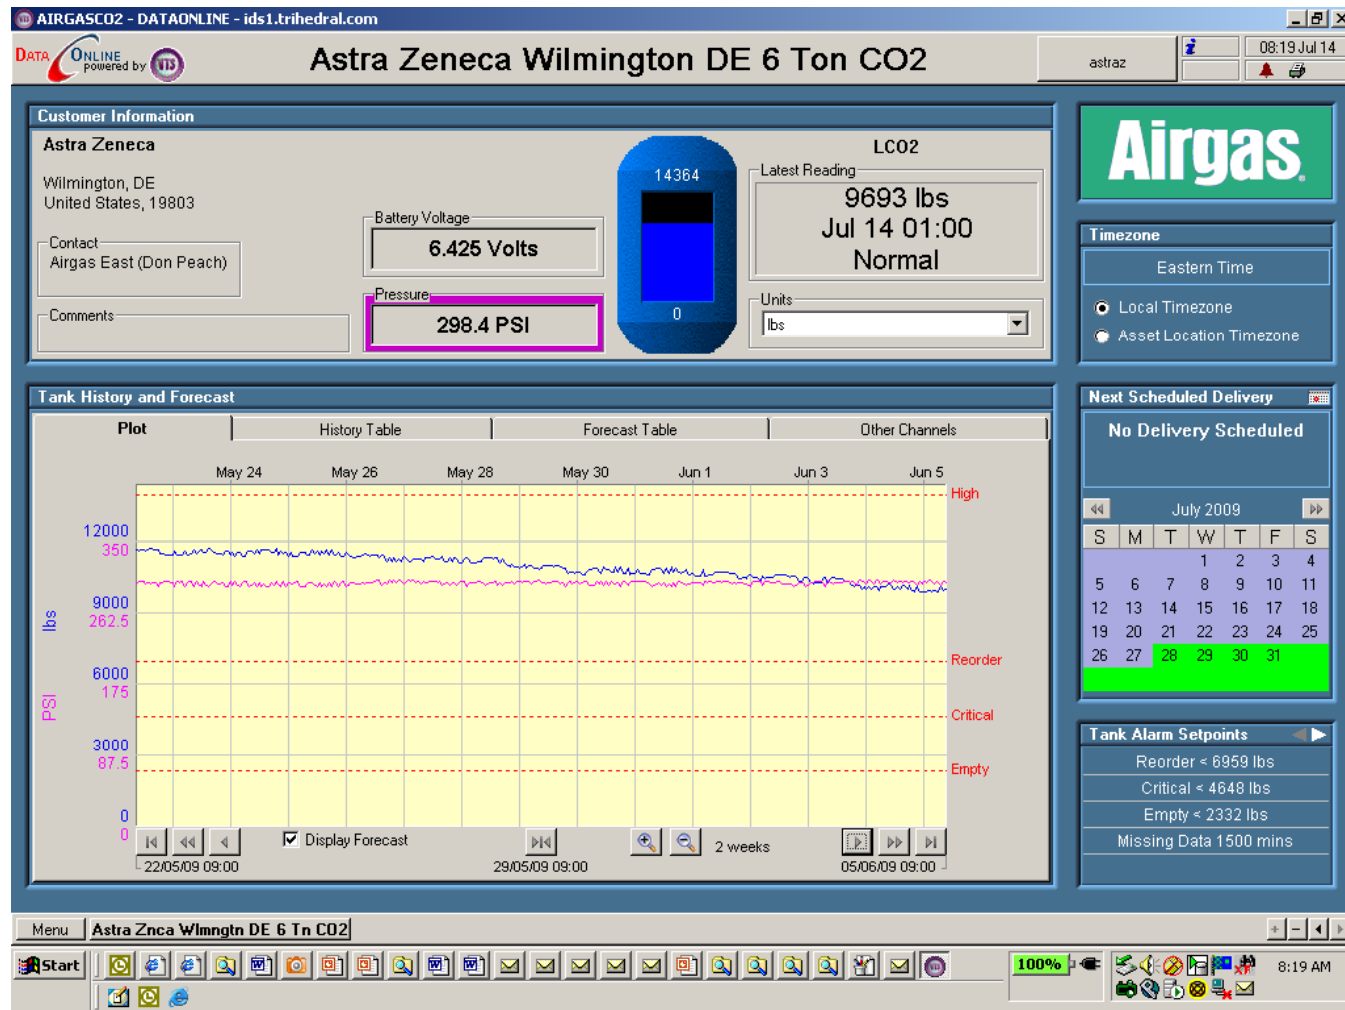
AIRGASCO2 - DATAONLINE - ids1.trihedral.com

DATA ONLINE powered by VTS

Astra Zeneca Wilmington DE 6 Ton CO2

astraz

08:19 Jul 14

Customer Information

Astra Zeneca

Wilmington, DE
United States, 19803

Contact
Airgas East (Don Peach)

Comments

Battery Voltage
6.425 Volts

Pressure
298.4 PSI

14364

0

LCO2

Latest Reading
9693 lbs
Jul 14 01:00
Normal

Units
lbs

Airgas.

Timezone
Eastern Time
Local Timezone
Asset Location Timezone

Tank History and Forecast

| Plot | History Table | Forecast Table | Other Channels |
|---|---|---|---|

May 24 May 26 May 28 May 30 Jun 1 Jun 3 Jun 5

High

12000
350

9000
262.5

lbs

6000
175

Reorder

PSI

Critical

3000
87.5

Empty

0
0

Display Forecast

2 weeks

22/05/09 09:00 29/05/09 09:00 05/06/09 09:00

Next Scheduled Delivery

No Delivery Scheduled

July 2009

| S | M | T | W | T | F | S |
|---|---|---|---|---|---|---|
| | | | 1 | 2 | 3 | 4 |
| 5 | 6 | 7 | 8 | 9 | 10 | 11 |
| 12 | 13 | 14 | 15 | 16 | 17 | 18 |
| 19 | 20 | 21 | 22 | 23 | 24 | 25 |
| 26 | 27 | 28 | 29 | 30 | 31 | |

Tank Alarm Setpoints
Reorder < 6959 lbs
Critical < 4648 lbs
Empty < 2332 lbs
Missing Data 1500 mins

Menu Astra Znca Wlmngtn DE 6 Tn CO2

Start

100%

8:19 AM